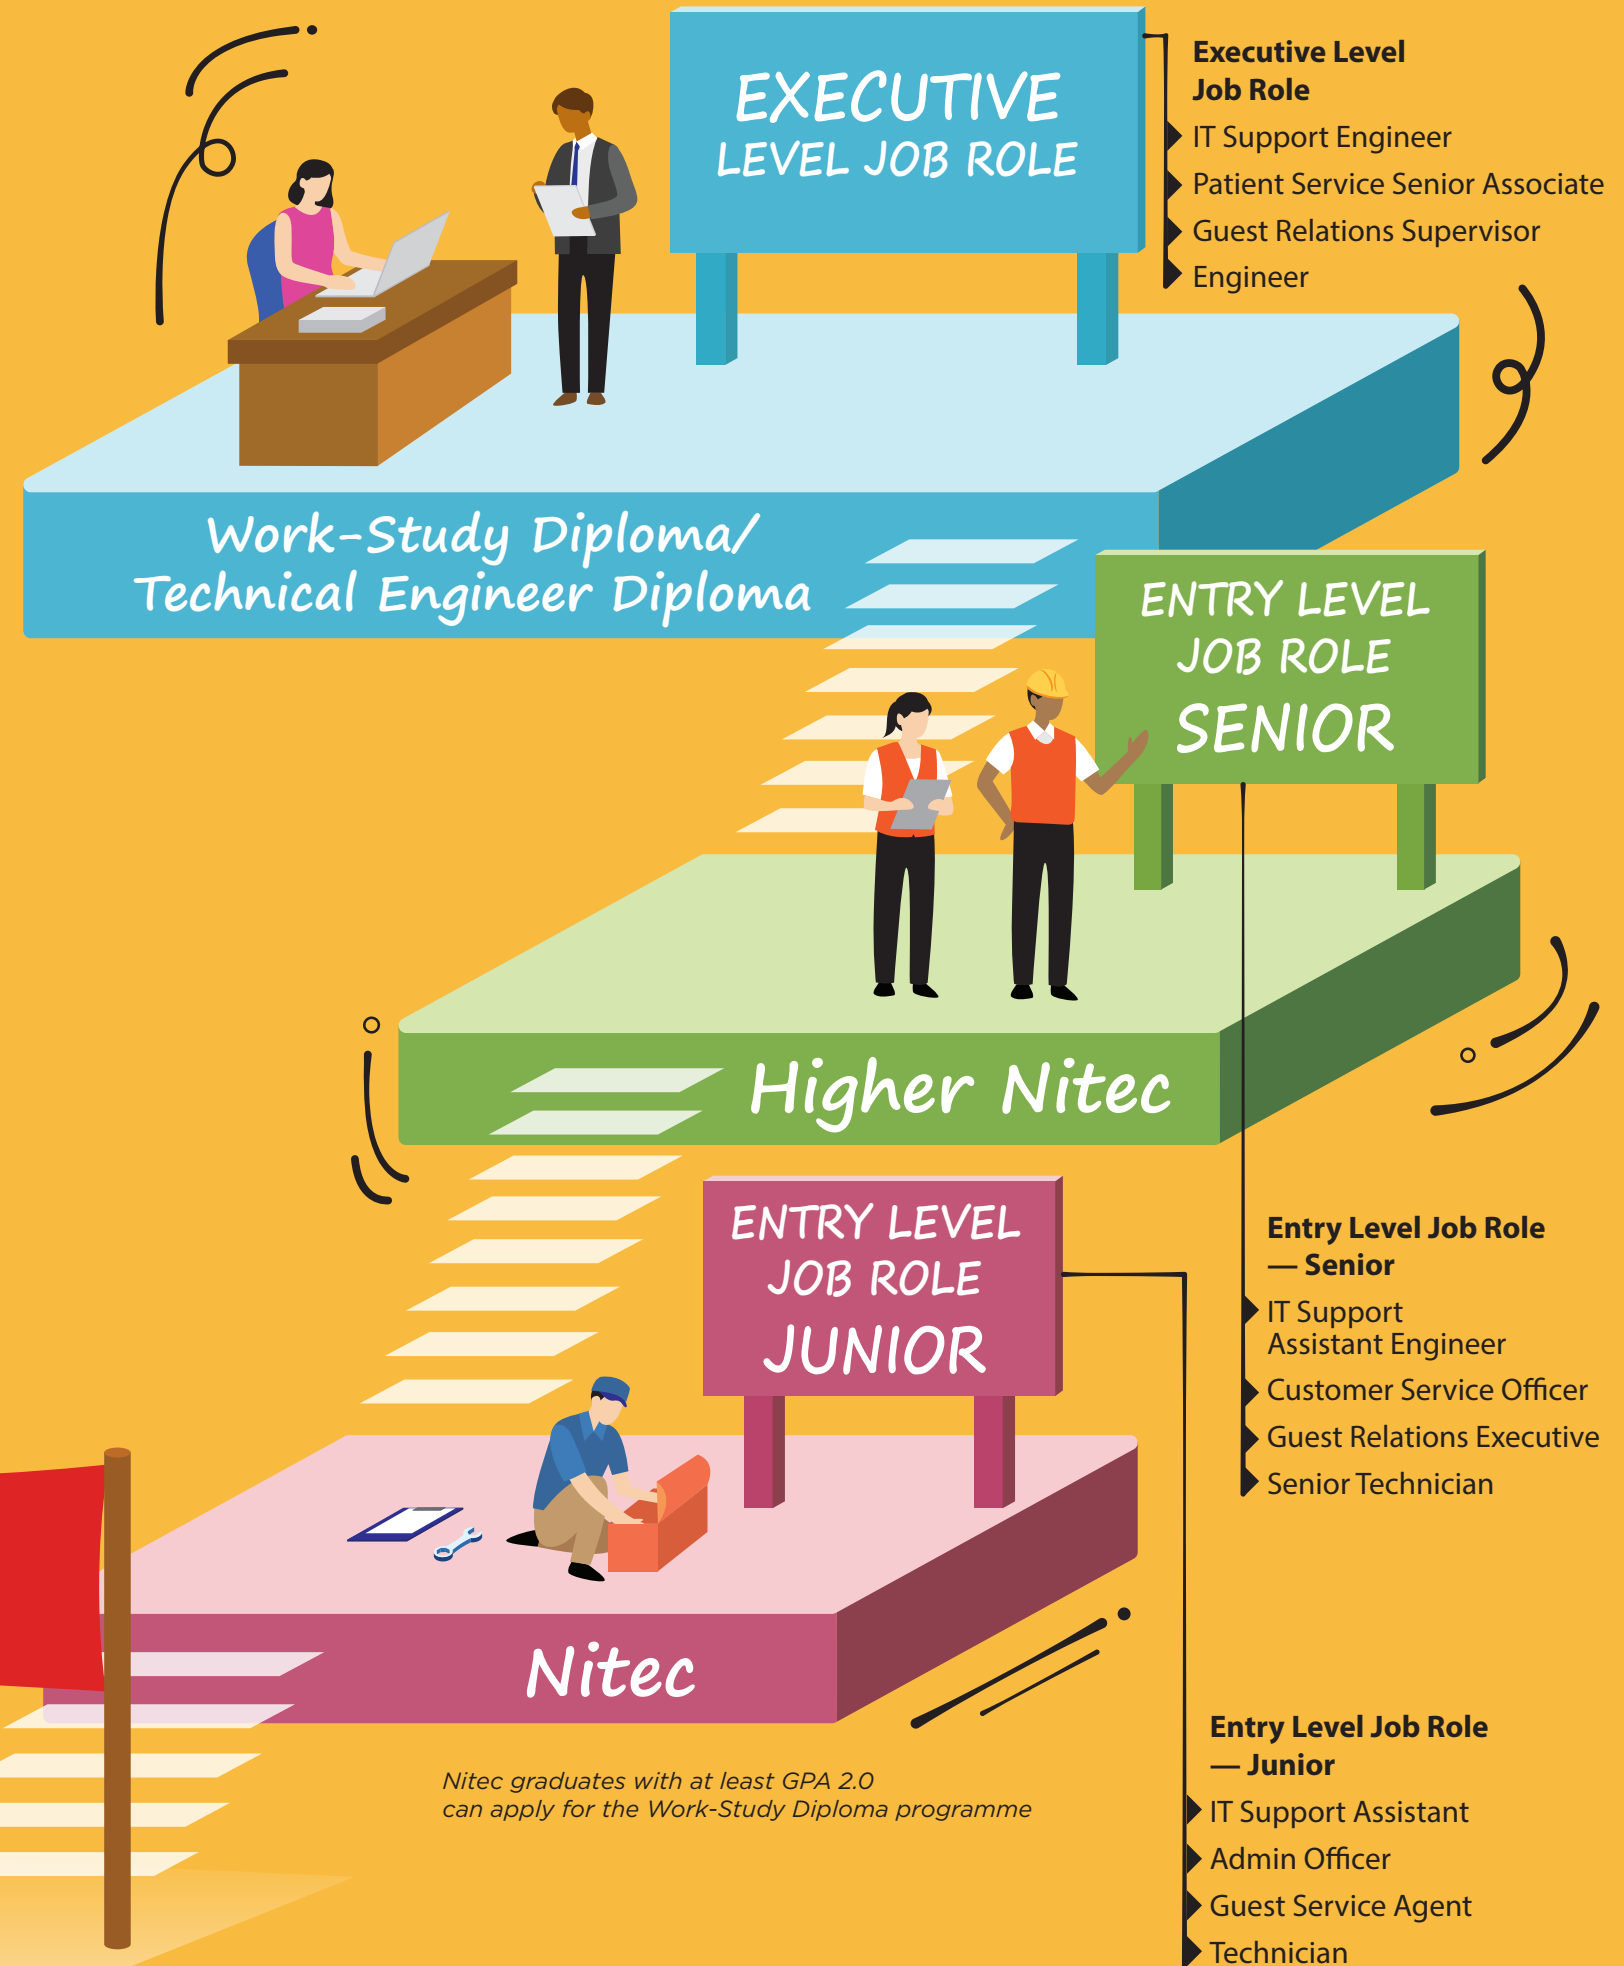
EXECUTIVE LEVEL JOB ROLE

Executive Level Job Role
IT Support Engineer
Patient Service Senior Associate
Guest Relations Supervisor
Engineer

Work-Study Diploma/ Technical Engineer Diploma

ENTRY LEVEL JOB ROLE SENIOR

Higher Nitec

ENTRY LEVEL JOB ROLE JUNIOR

Entry Level Job Role — Senior
IT Support Assistant Engineer
Customer Service Officer
Guest Relations Executive
Senior Technician

Nitec

Nitec graduates with at least GPA 2.0 can apply for the Work-Study Diploma programme

Entry Level Job Role — Junior
IT Support Assistant
Admin Officer
Guest Service Agent
Technician